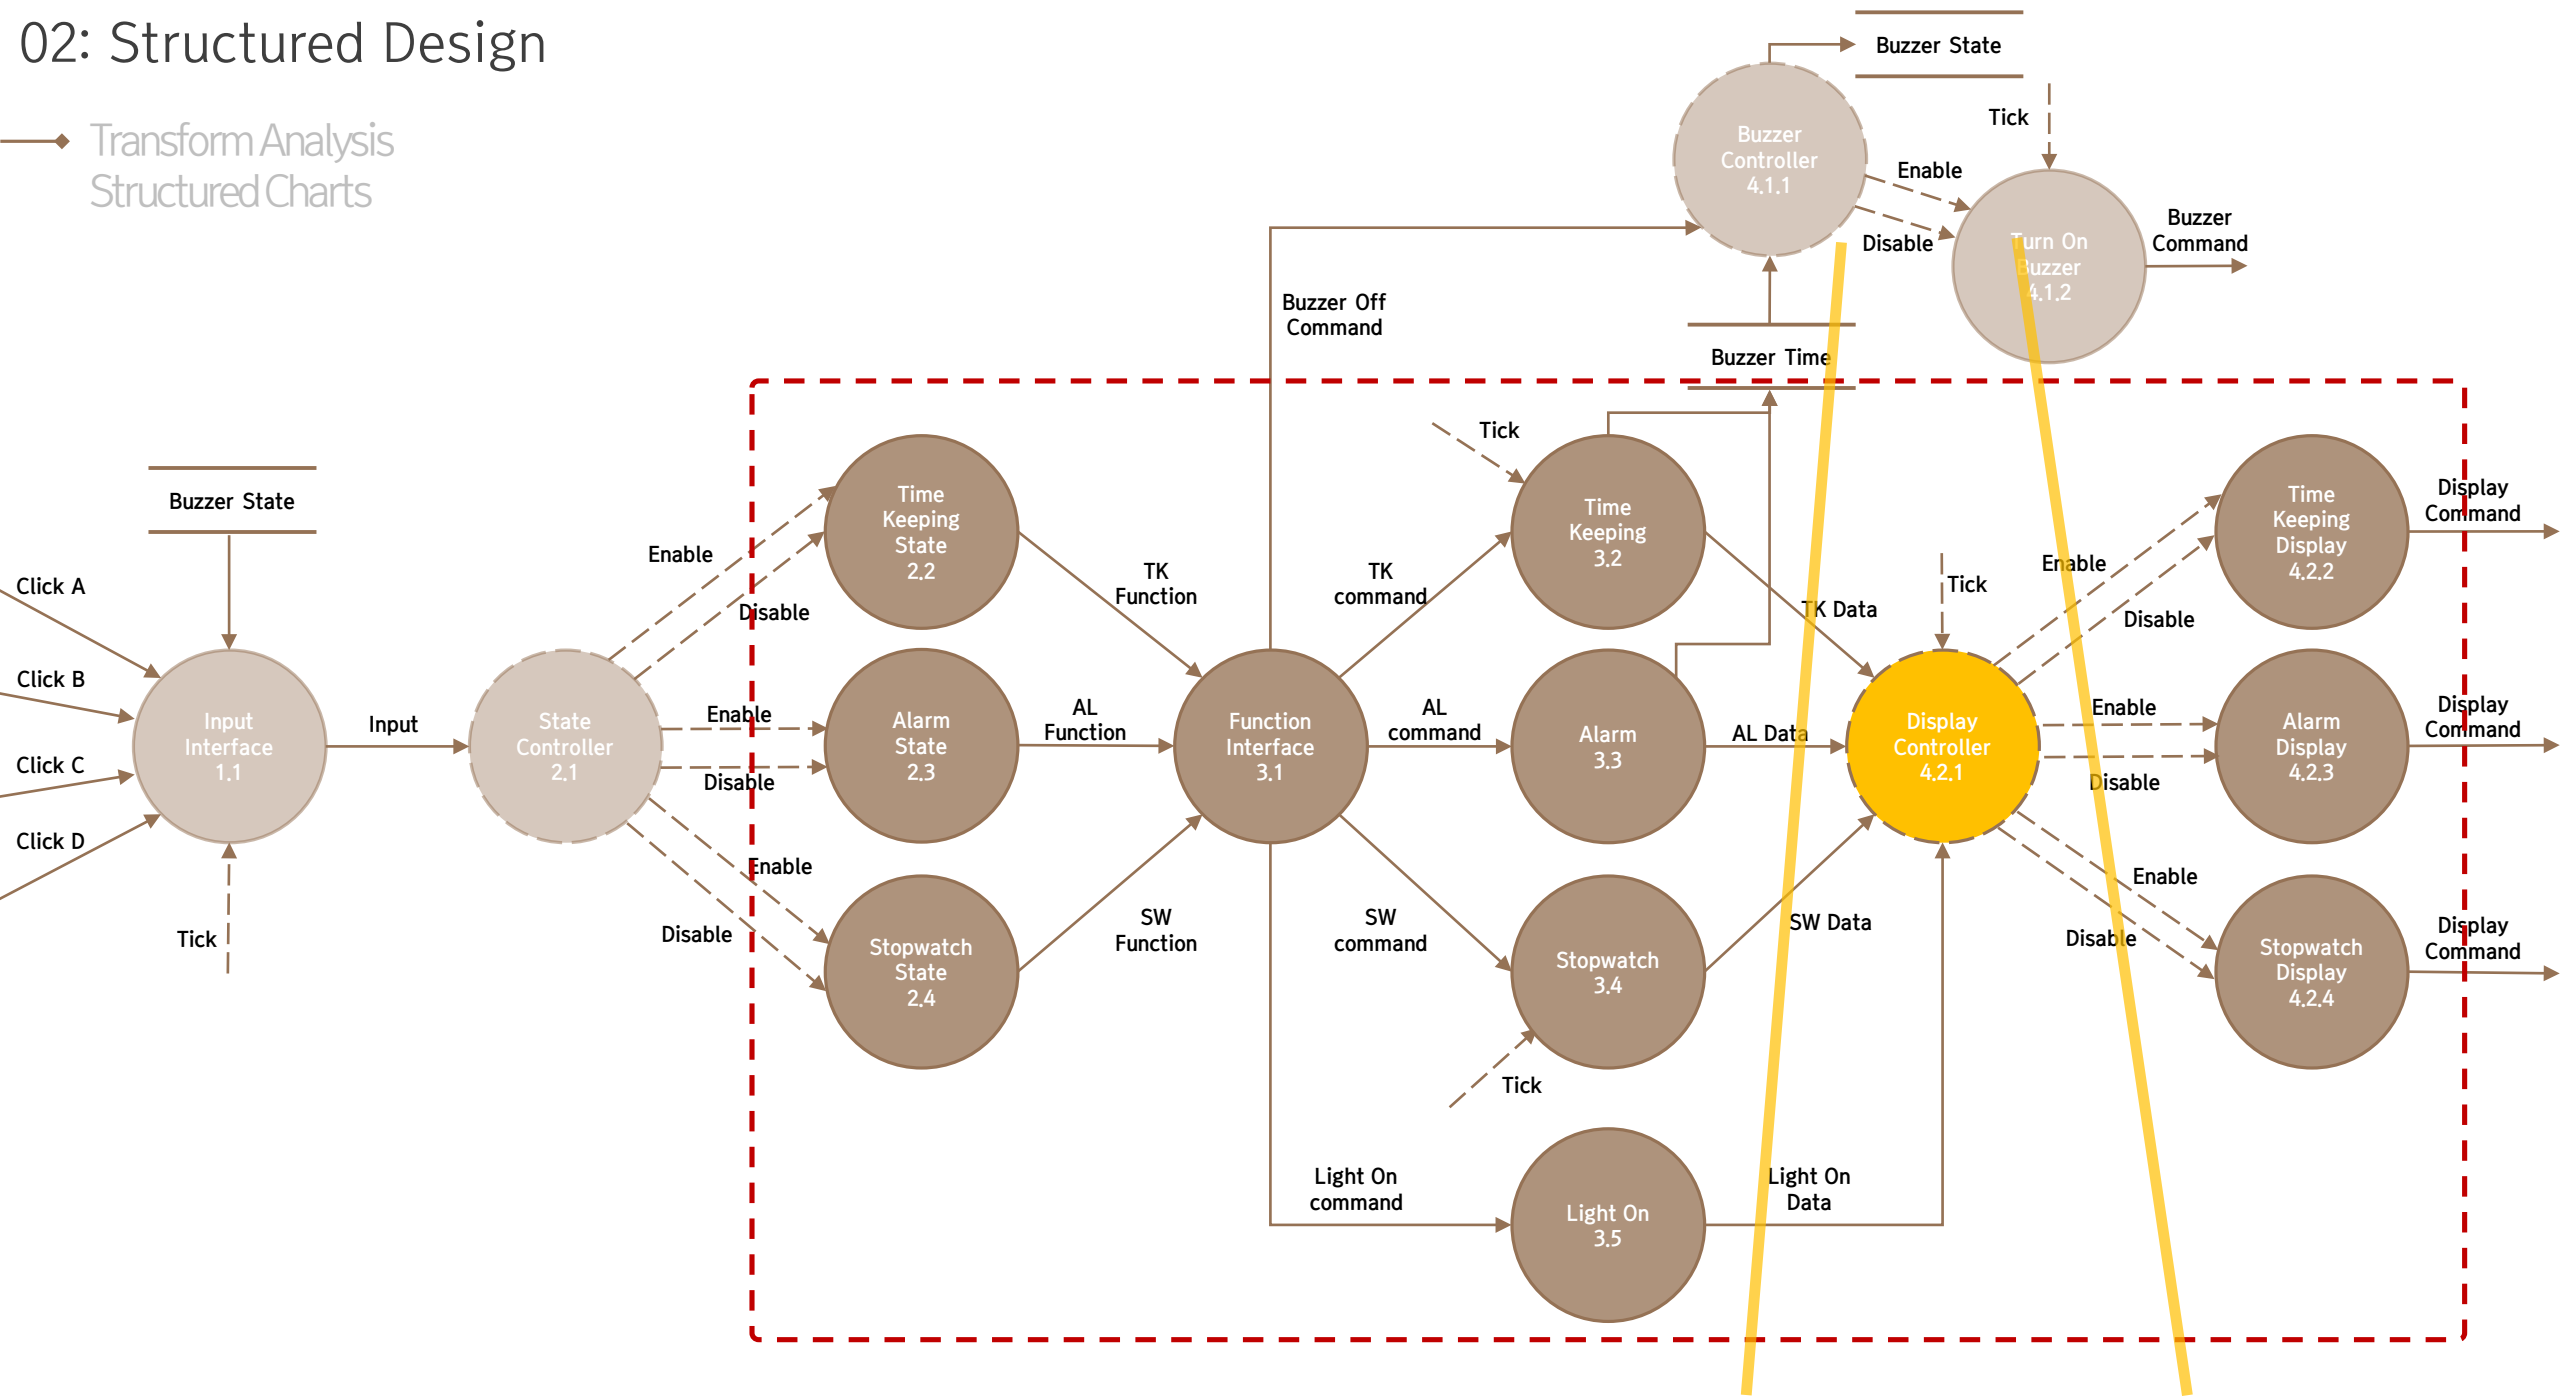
02: Structured Design

Transform Analysis
Structured Charts

Buzzer State

Tick

Buzzer Controller 4.1.1

Enable

Disable

Turn On Buzzer 4.1.2

Buzzer Command

Buzzer Off Command

Buzzer Time

Tick

Buzzer State

Click A

Click B

Click C

Click D

Input Interface 1.1

Tick

Input

State Controller 2.1

Enable

Disable

Enable

Disable

Enable

Disable

Time Keeping State 2.2

Alarm State 2.3

Stopwatch State 2.4

TK Function

AL Function

SW Function

Function Interface 3.1

TK command

AL command

SW command

Light On command

Time Keeping 3.2

Alarm 3.3

Stopwatch 3.4

Tick

Light On 3.5

TK Data

AL Data

SW Data

Light On Data

Tick

Display Controller 4.2.1

Enable

Disable

Enable

Disable

Enable

Disable

Time Keeping Display 4.2.2

Alarm Display 4.2.3

Stopwatch Display 4.2.4

Display Command

Display Command

Display Command